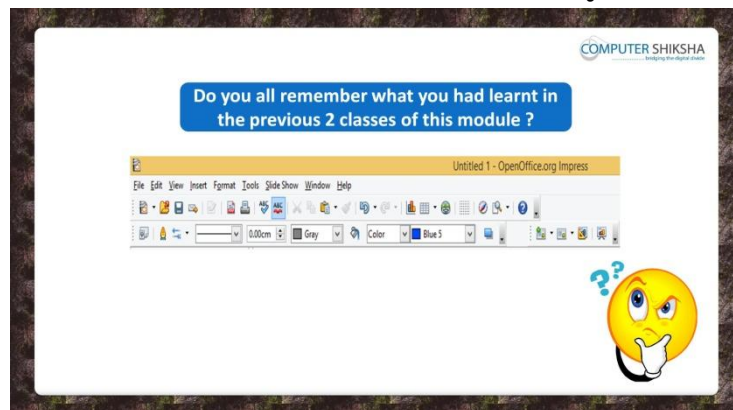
COMPUTER SHIKSHA
bridging the digital divide

Do you all remember what you had learnt in the previous 2 classes of this module ?

Untitled 1 - OpenOffice.org Impress

File Edit View Insert Format Tools Slide Show Window Help

0.00cm Gray Color Blue 5